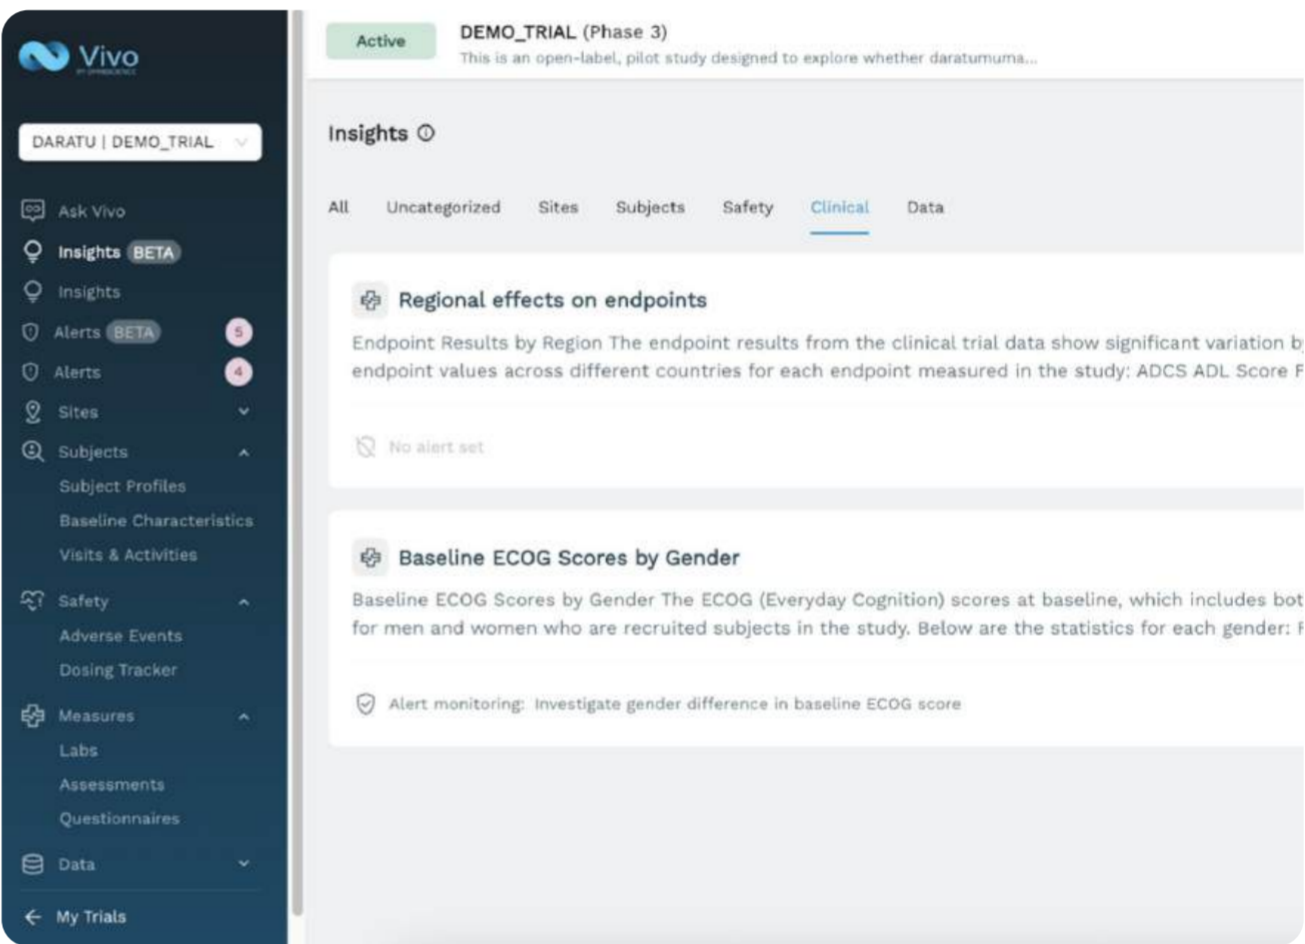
Vivo

DARATU | DEMO_TRIAL

Ask Vivo
Insights BETA
Insights
Alerts BETA 5
Alerts 4
Sites
Subjects
Subject Profiles
Baseline Characteristics
Visits & Activities
Safety
Adverse Events
Dosing Tracker
Measures
Labs
Assessments
Questionnaires
Data
My Trials

Active

DEMO_TRIAL (Phase 3)
This is an open-label, pilot study designed to explore whether daratumuma...

Insights

All Uncategorized Sites Subjects Safety Clinical Data

Regional effects on endpoints

Endpoint Results by Region The endpoint results from the clinical trial data show significant variation b endpoint values across different countries for each endpoint measured in the study: ADCS ADL Score F

No alert set

Baseline ECOG Scores by Gender

Baseline ECOG Scores by Gender The ECOG (Everyday Cognition) scores at baseline, which includes bot for men and women who are recruited subjects in the study. Below are the statistics for each gender: F

Alert monitoring: Investigate gender difference in baseline ECOG score